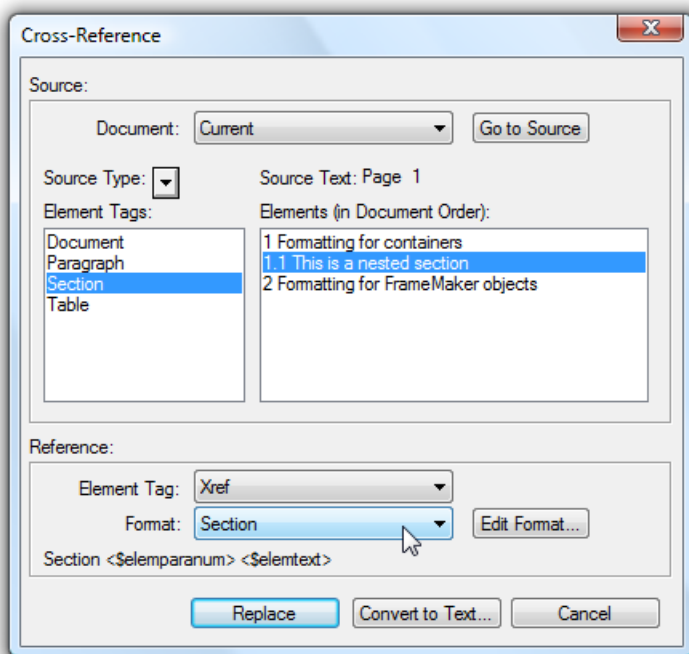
Cross-Reference

Source:

Document: Current

Go to Source

Source Type:

Source Text: Page 1

Element Tags:

Document
Paragraph
Section
Table

Elements (in Document Order):

1 Formatting for containers
1.1 This is a nested section
2 Formatting for FrameMaker objects

Reference:

Element Tag: Xref

Format: Section

Edit Format...

Section <$elemparanum> <$elemtext>

Replace

Convert to Text...

Cancel